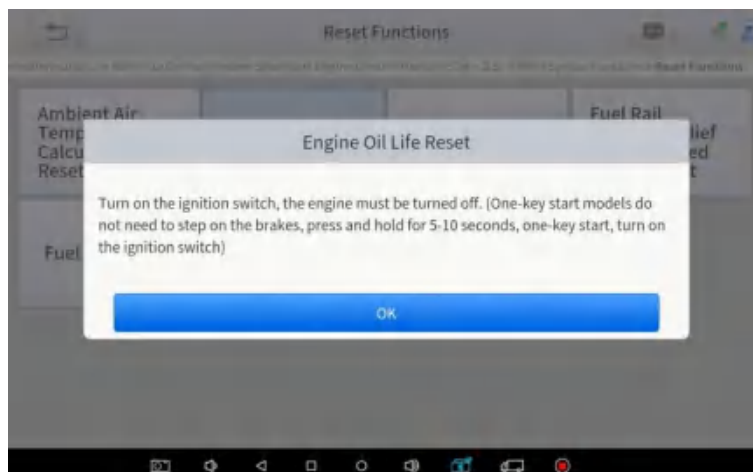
Reset Functions

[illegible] Reset Functions

Ambient Air Temp Calcu Reset

Fuel Rail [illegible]lief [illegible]ed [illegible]t

Fuel

Engine Oil Life Reset

Turn on the ignition switch, the engine must be turned off. (One-key start models do not need to step on the brakes, press and hold for 5-10 seconds, one-key start, turn on the ignition switch)

OK